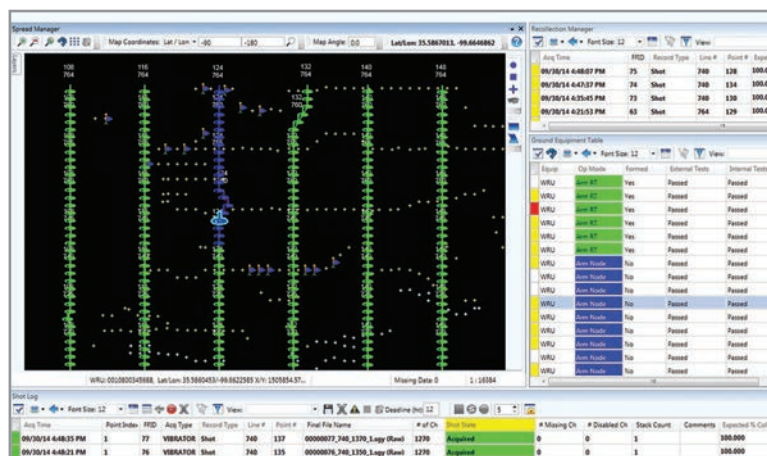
Spread Manager

Map Coordinates: Lat / Lon -90 -180 Map Angle: 0.0 Lat/Lon: 35.5867013, -99.6646862

108 764
116 764
124 764
132 764
140 764
148 764

WRU: 0010800345888, Lat/Lon: 35.5860453/-99.6622985 X/Y: 1505854.57... Missing Data: 0 1 : 16384

Recollection Manager

Font Size: 12 View:

| Acq Time | FFID | Record Type | Line # | Point # | Expe |
|---|---|---|---|---|---|
| 09/30/14 4:48:07 PM | 75 | Shot | 740 | 128 | 100.0 |
| 09/30/14 4:47:37 PM | 74 | Shot | 740 | 134 | 100.0 |
| 09/30/14 4:35:45 PM | 73 | Shot | 740 | 130 | 100.0 |
| 09/30/14 4:21:53 PM | 63 | Shot | 764 | 129 | 100.0 |

Ground Equipment Table

Font Size: 12 View:

| Equip | Op Mode | Formed | External Tests | Internal Tests |
|---|---|---|---|---|
| WRU | Arm RT | Yes | Passed | Passed |
| WRU | Arm RT | Yes | Passed | Passed |
| WRU | Arm RT | Yes | Passed | Passed |
| WRU | Arm RT | Yes | Passed | Passed |
| WRU | Arm RT | Yes | Passed | Passed |
| WRU | Arm RT | Yes | Passed | Passed |
| WRU | Arm RT | Yes | Passed | Passed |
| WRU | Arm Node | No | Passed | Passed |
| WRU | Arm Node | No | Passed | Passed |
| WRU | Arm Node | No | Passed | Passed |
| WRU | Arm Node | No | Passed | Passed |
| WRU | Arm Node | No | Passed | Passed |
| WRU | Arm Node | No | Passed | Passed |
| WRU | Arm Node | No | Passed | Passed |
| WRU | Arm Node | No | Passed | Passed |

Shot Log

Font Size: 12 View: Deadline (hr) 12

| Acq Time | Point Index | FFID | Acq Type | Record Type | Line # | Point # | Final File Name | # of Ch | Shot State | # Missing Ch | # Disabled Ch | Stack Count | Comments | Expected % Col |
|---|---|---|---|---|---|---|---|---|---|---|---|---|---|---|
| 09/30/14 4:48:35 PM | 1 | 77 | VIBRATOR | Shot | 740 | 137 | 00000077_740_1370_1.sgy (Raw) | 1270 | Acquired | 0 | 0 | 1 | | 100.000 |
| 09/30/14 4:48:21 PM | 1 | 76 | VIBRATOR | Shot | 740 | 135 | 00000076_740_1350_1.sgy (Raw) | 1270 | Acquired | 0 | 0 | 1 | | 100.000 |